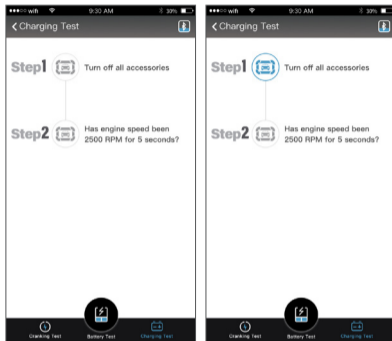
●●●○○ wifi 9:30 AM 39%
< Charging Test

Step1 Turn off all accessories

Step2 Has engine speed been 2500 RPM for 5 seconds?

Cranking Test Battery Test Charging Test

●●●○○ wifi 9:30 AM 39%
< Charging Test

Step1 Turn off all accessories

Step2 Has engine speed been 2500 RPM for 5 seconds?

Cranking Test Battery Test Charging Test